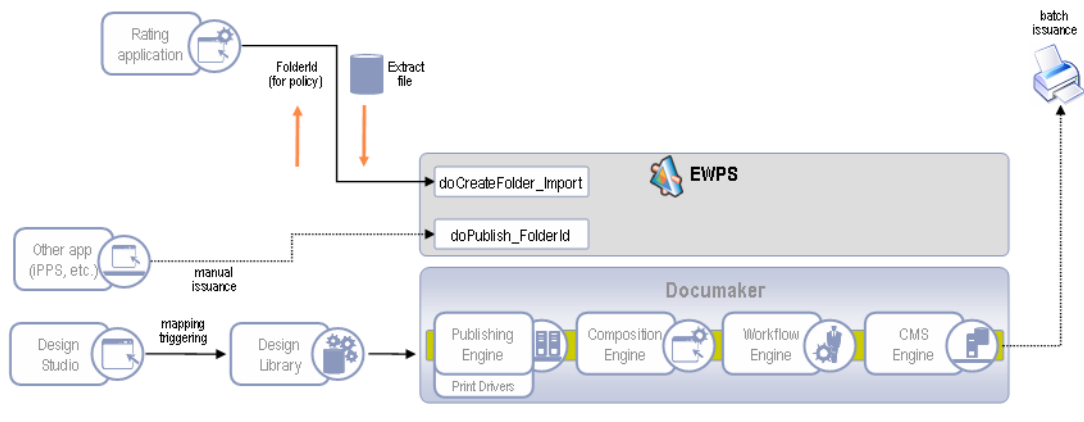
Rating application

FolderId (for policy)

Extract file

batch issuance

EWPS

doCreateFolder_Import

doPublish_FolderId

Other app (iPPS, etc.)

manual issuance

Documaker

Design Studio

mapping triggering

Design Library

Publishing Engine

Print Drivers

Composition Engine

Workflow Engine

CMS Engine